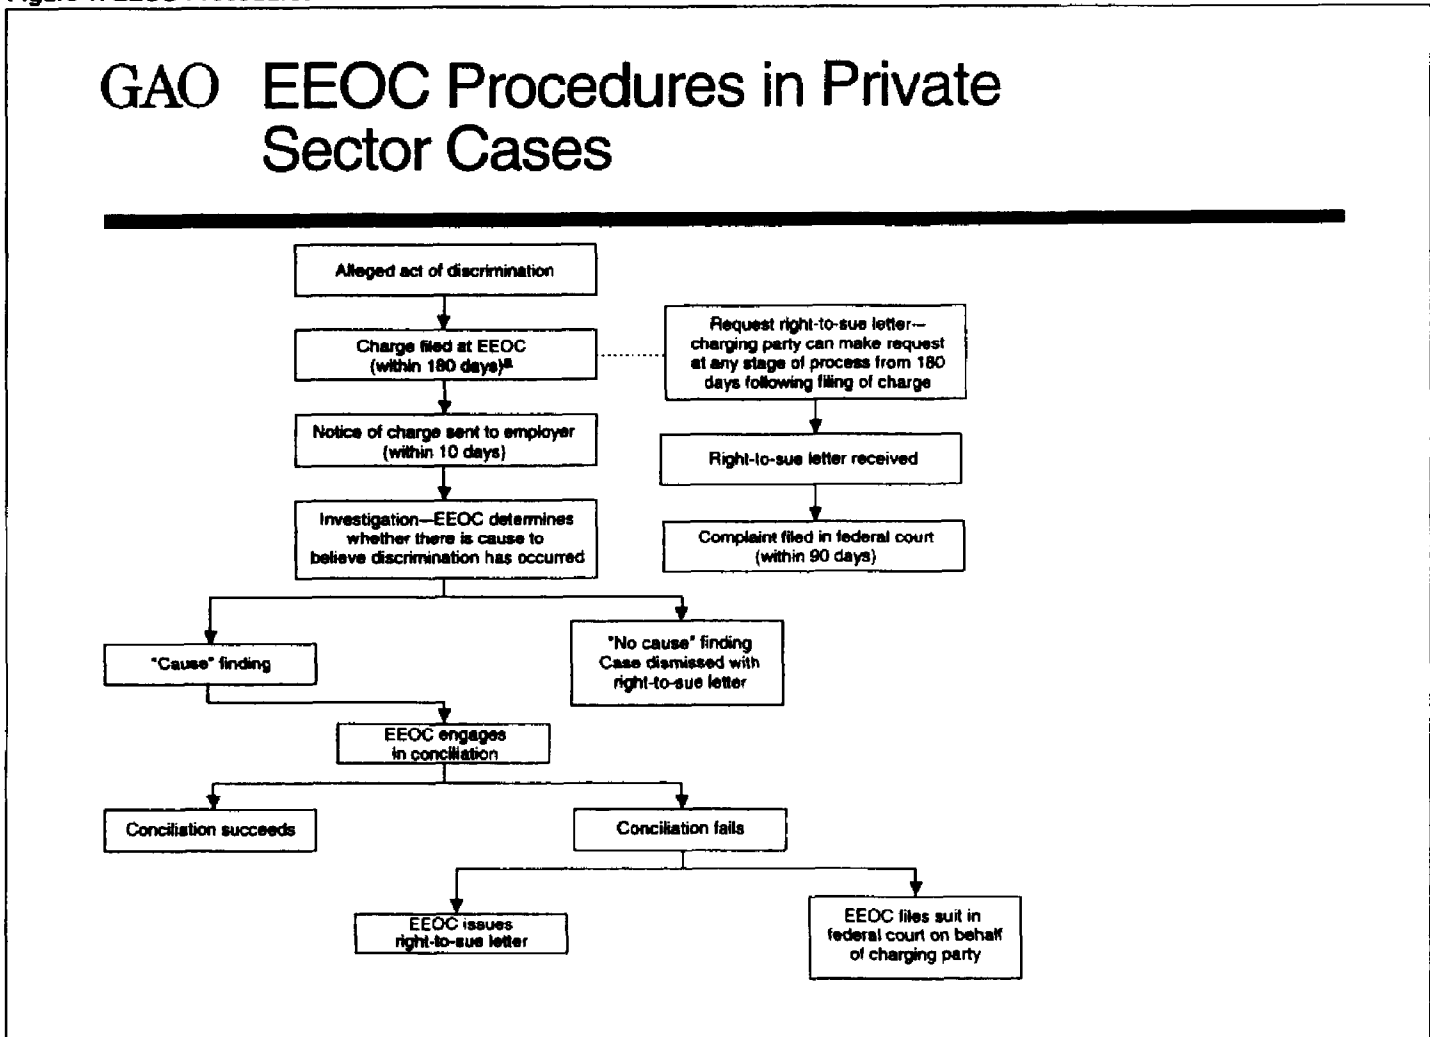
GAO EEOC Procedures in Private Sector Cases

Alleged act of discrimination

Charge filed at EEOC (within 180 days)$^{a}$

Request right-to-sue letter—charging party can make request at any stage of process from 180 days following filing of charge

Notice of charge sent to employer (within 10 days)

Right-to-sue letter received

Investigation—EEOC determines whether there is cause to believe discrimination has occurred

Complaint filed in federal court (within 90 days)

"Cause" finding

"No cause" finding Case dismissed with right-to-sue letter

EEOC engages in conciliation

Conciliation succeeds

Conciliation fails

EEOC issues right-to-sue letter

EEOC files suit in federal court on behalf of charging party